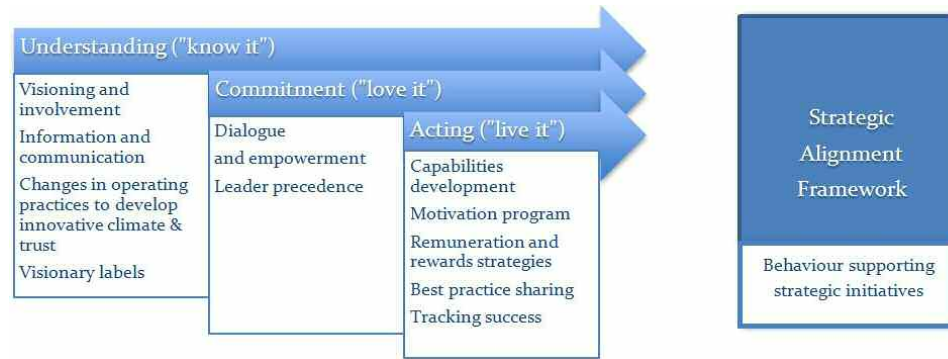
Understanding ("know it")

Visioning and involvement

Information and communication

Changes in operating practices to develop innovative climate & trust

Visionary labels

Commitment ("love it")

Dialogue

and empowerment

Leader precedence

Acting ("live it")

Capabilities development

Motivation program

Remuneration and rewards strategies

Best practice sharing

Tracking success

Strategic Alignment Framework

Behaviour supporting strategic initiatives